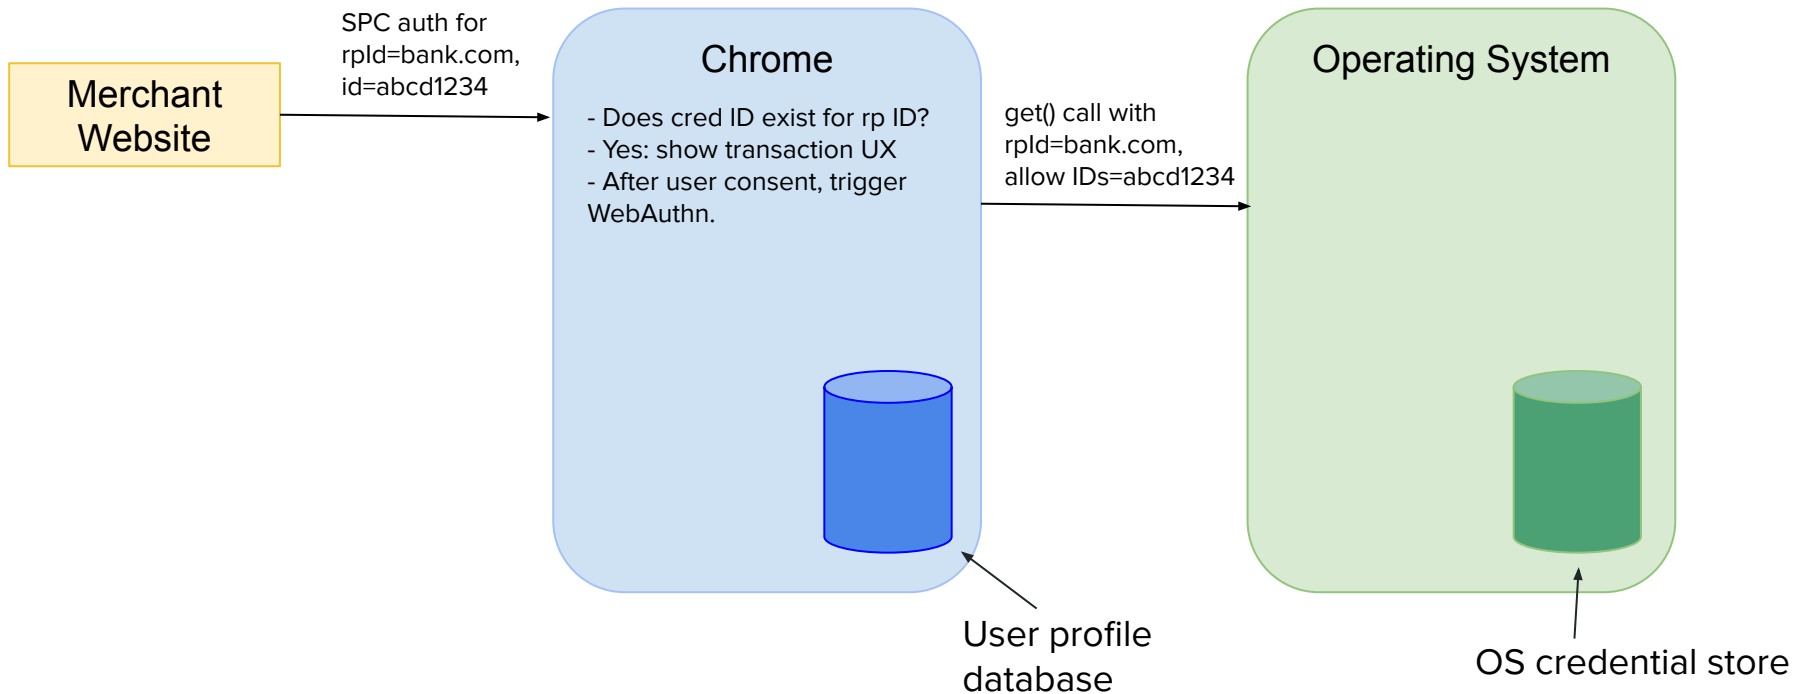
Merchant Website

SPC auth for rpId=bank.com, id=abcd1234

Chrome

- Does cred ID exist for rp ID?
- Yes: show transaction UX
- After user consent, trigger WebAuthn.

get() call with rpId=bank.com, allow IDs=abcd1234

Operating System

User profile database

OS credential store